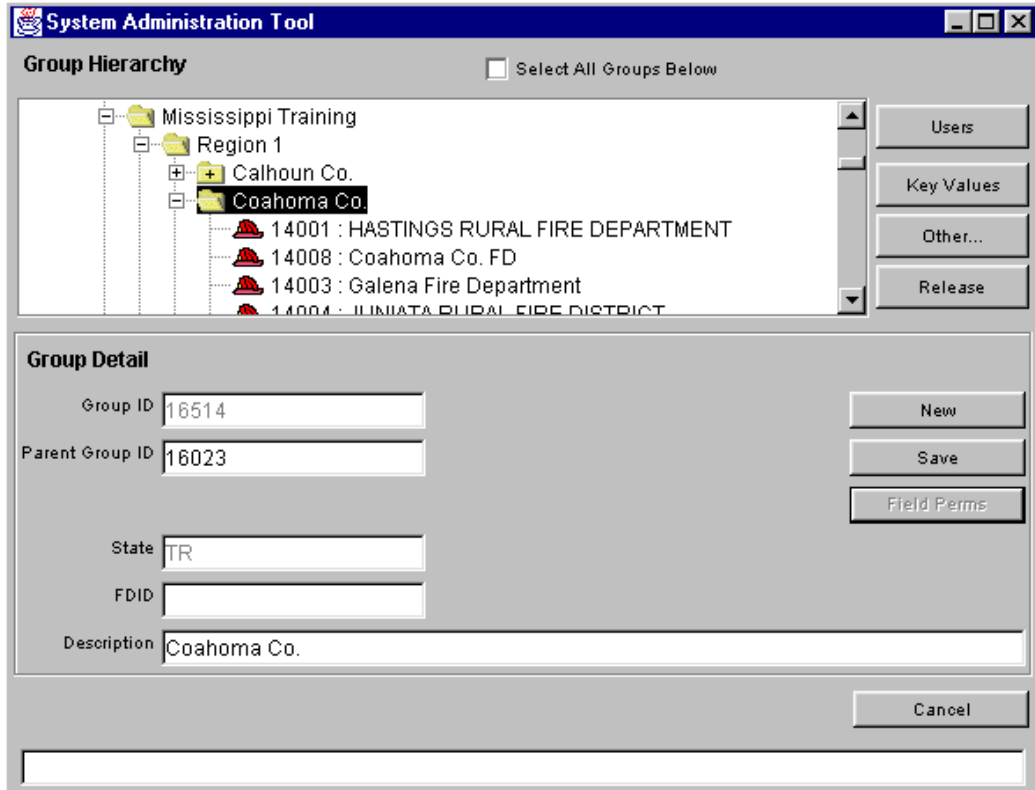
System Administration Tool

Group Hierarchy

Select All Groups Below

Mississippi Training
Region 1
Calhoun Co.
Coahoma Co.
14001 : HASTINGS RURAL FIRE DEPARTMENT
14008 : Coahoma Co. FD
14003 : Galena Fire Department
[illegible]

Users
Key Values
Other...
Release

Group Detail

Group ID 16514
Parent Group ID 16023
State TR
FDID
Description Coahoma Co.

New
Save
Field Perms

Cancel